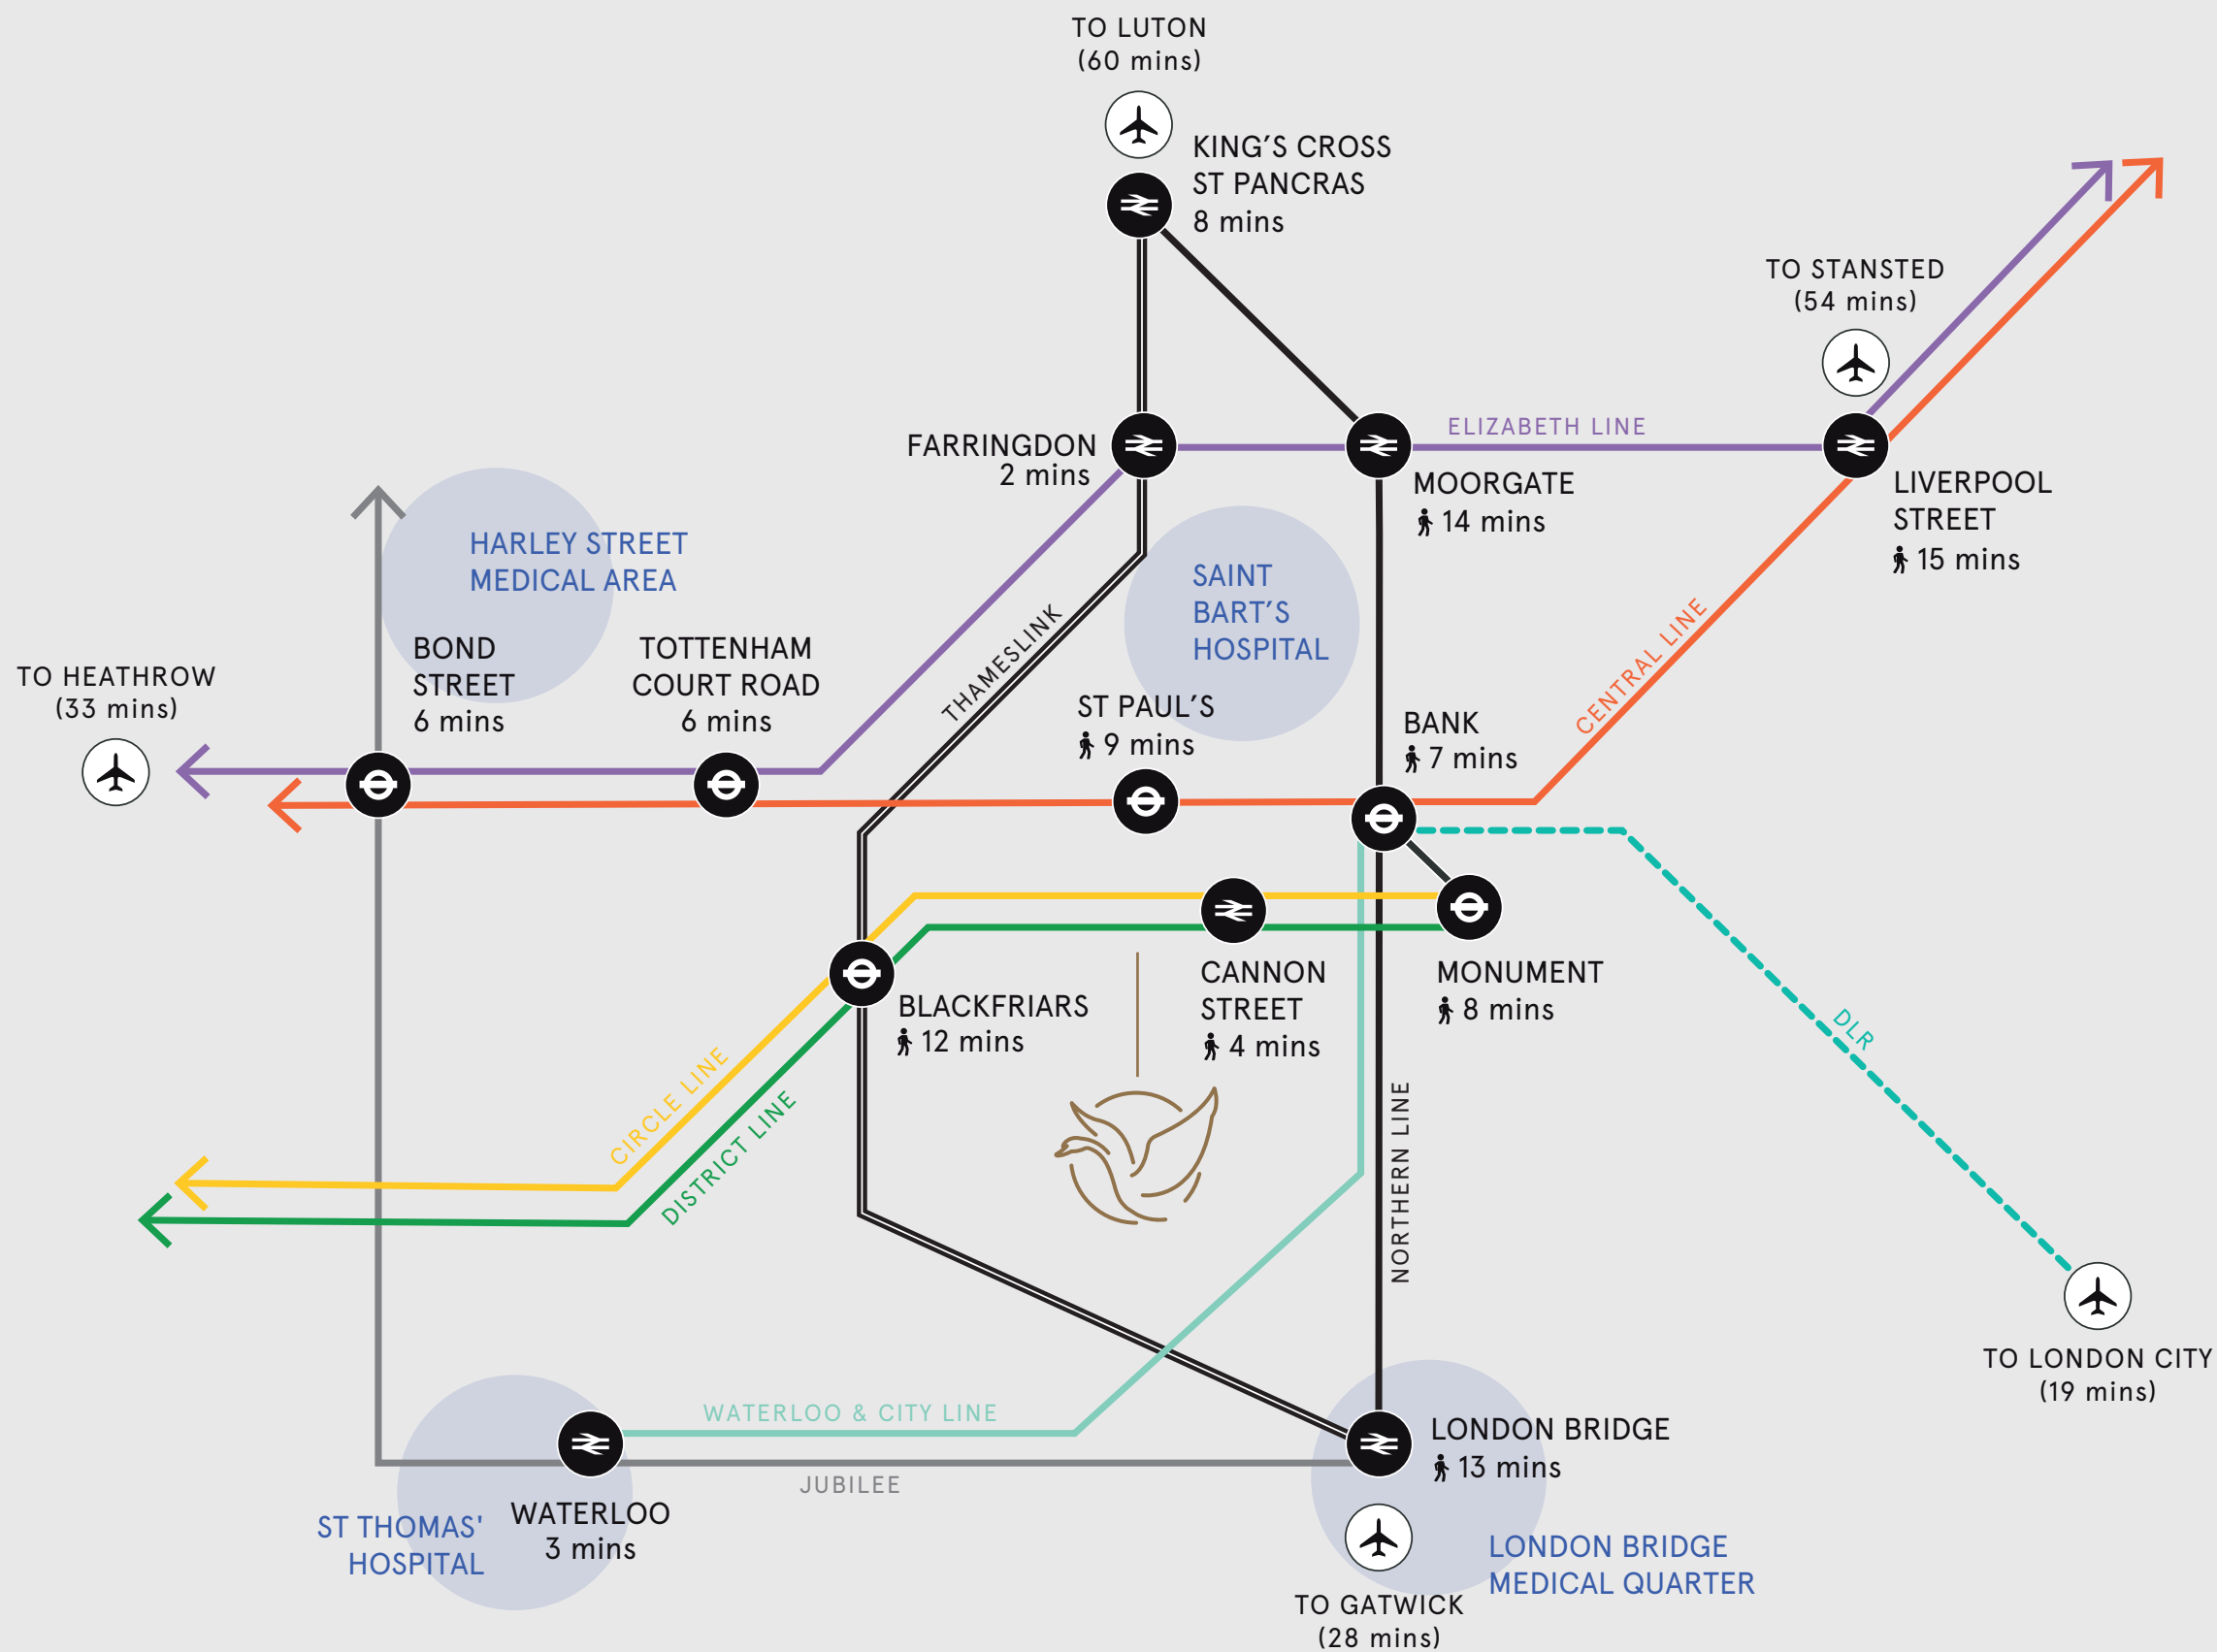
TO LUTON
(60 mins)

KING'S CROSS
ST PANCRAS
8 mins

TO STANSTED
(54 mins)

FARRINGDON
2 mins

ELIZABETH LINE

MOORGATE
14 mins

LIVERPOOL
STREET
15 mins

HARLEY STREET
MEDICAL AREA

SAINT
BART'S
HOSPITAL

THAMESLINK

CENTRAL LINE

TO HEATHROW
(33 mins)

BOND
STREET
6 mins

TOTTENHAM
COURT ROAD
6 mins

ST PAUL'S
9 mins

BANK
7 mins

CANNON
STREET
4 mins

MONUMENT
8 mins

BLACKFRIARS
12 mins

DLR

CIRCLE LINE

DISTRICT LINE

NORTHERN LINE

TO LONDON CITY
(19 mins)

WATERLOO & CITY LINE

LONDON BRIDGE
13 mins

JUBILEE

ST THOMAS'
HOSPITAL

WATERLOO
3 mins

LONDON BRIDGE
MEDICAL QUARTER

TO GATWICK
(28 mins)